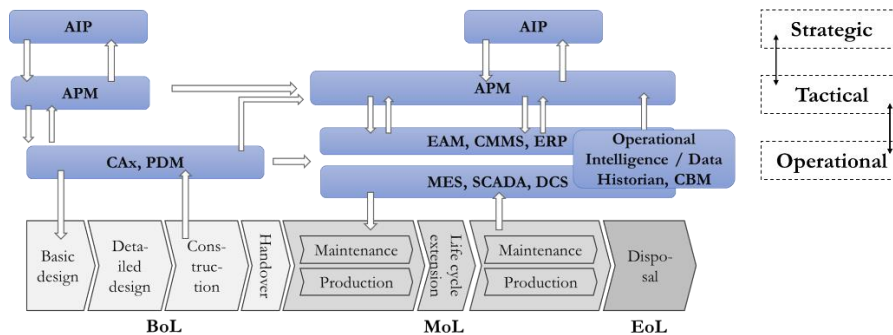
AIP

APM

CAx, PDM

AIP

APM

EAM, CMMS, ERP

Operational Intelligence / Data Historian, CBM

MES, SCADA, DCS

Strategic

Tactical

Operational

Basic design

Detailed design

Construction

Handover

Maintenance

Production

Life cycle extension

Maintenance

Production

Disposal

BoL

MoL

EoL